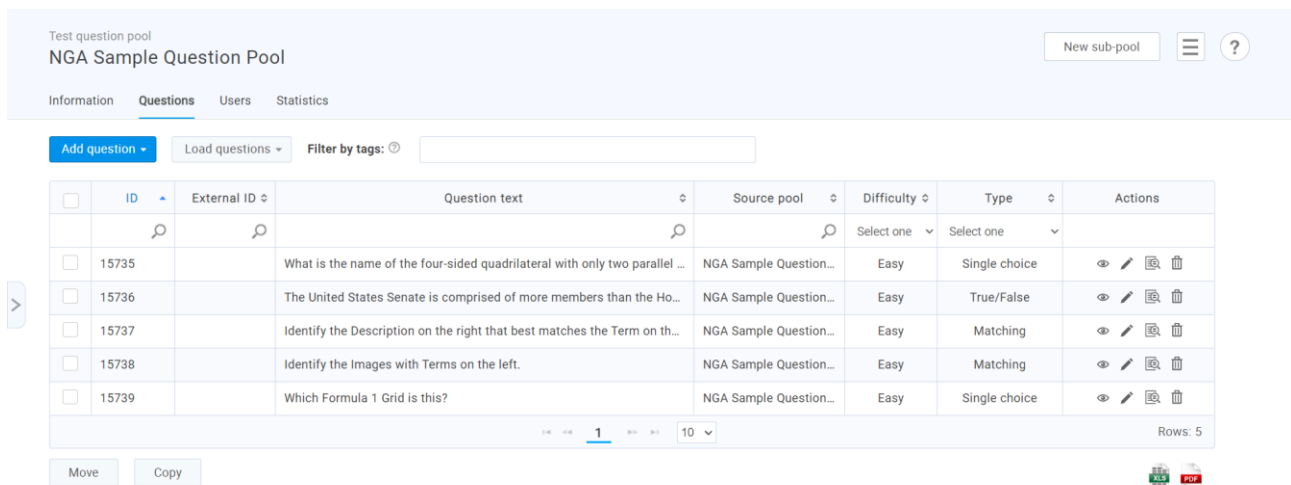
Test question pool
NGA Sample Question Pool

New sub-pool ?

Information Questions Users Statistics

Add question Load questions Filter by tags:

| | ID | External ID | Question text | Source pool | Difficulty | Type | Actions |
|---|---|---|---|---|---|---|---|
| | | | | | Select one | Select one | |
| | 15735 | | What is the name of the four-sided quadrilateral with only two parallel ... | NGA Sample Question... | Easy | Single choice | |
| | 15736 | | The United States Senate is comprised of more members than the Ho... | NGA Sample Question... | Easy | True/False | |
| | 15737 | | Identify the Description on the right that best matches the Term on th... | NGA Sample Question... | Easy | Matching | |
| | 15738 | | Identify the Images with Terms on the left. | NGA Sample Question... | Easy | Matching | |
| | 15739 | | Which Formula 1 Grid is this? | NGA Sample Question... | Easy | Single choice | |

1 10 Rows: 5

Move Copy

XLS PDF